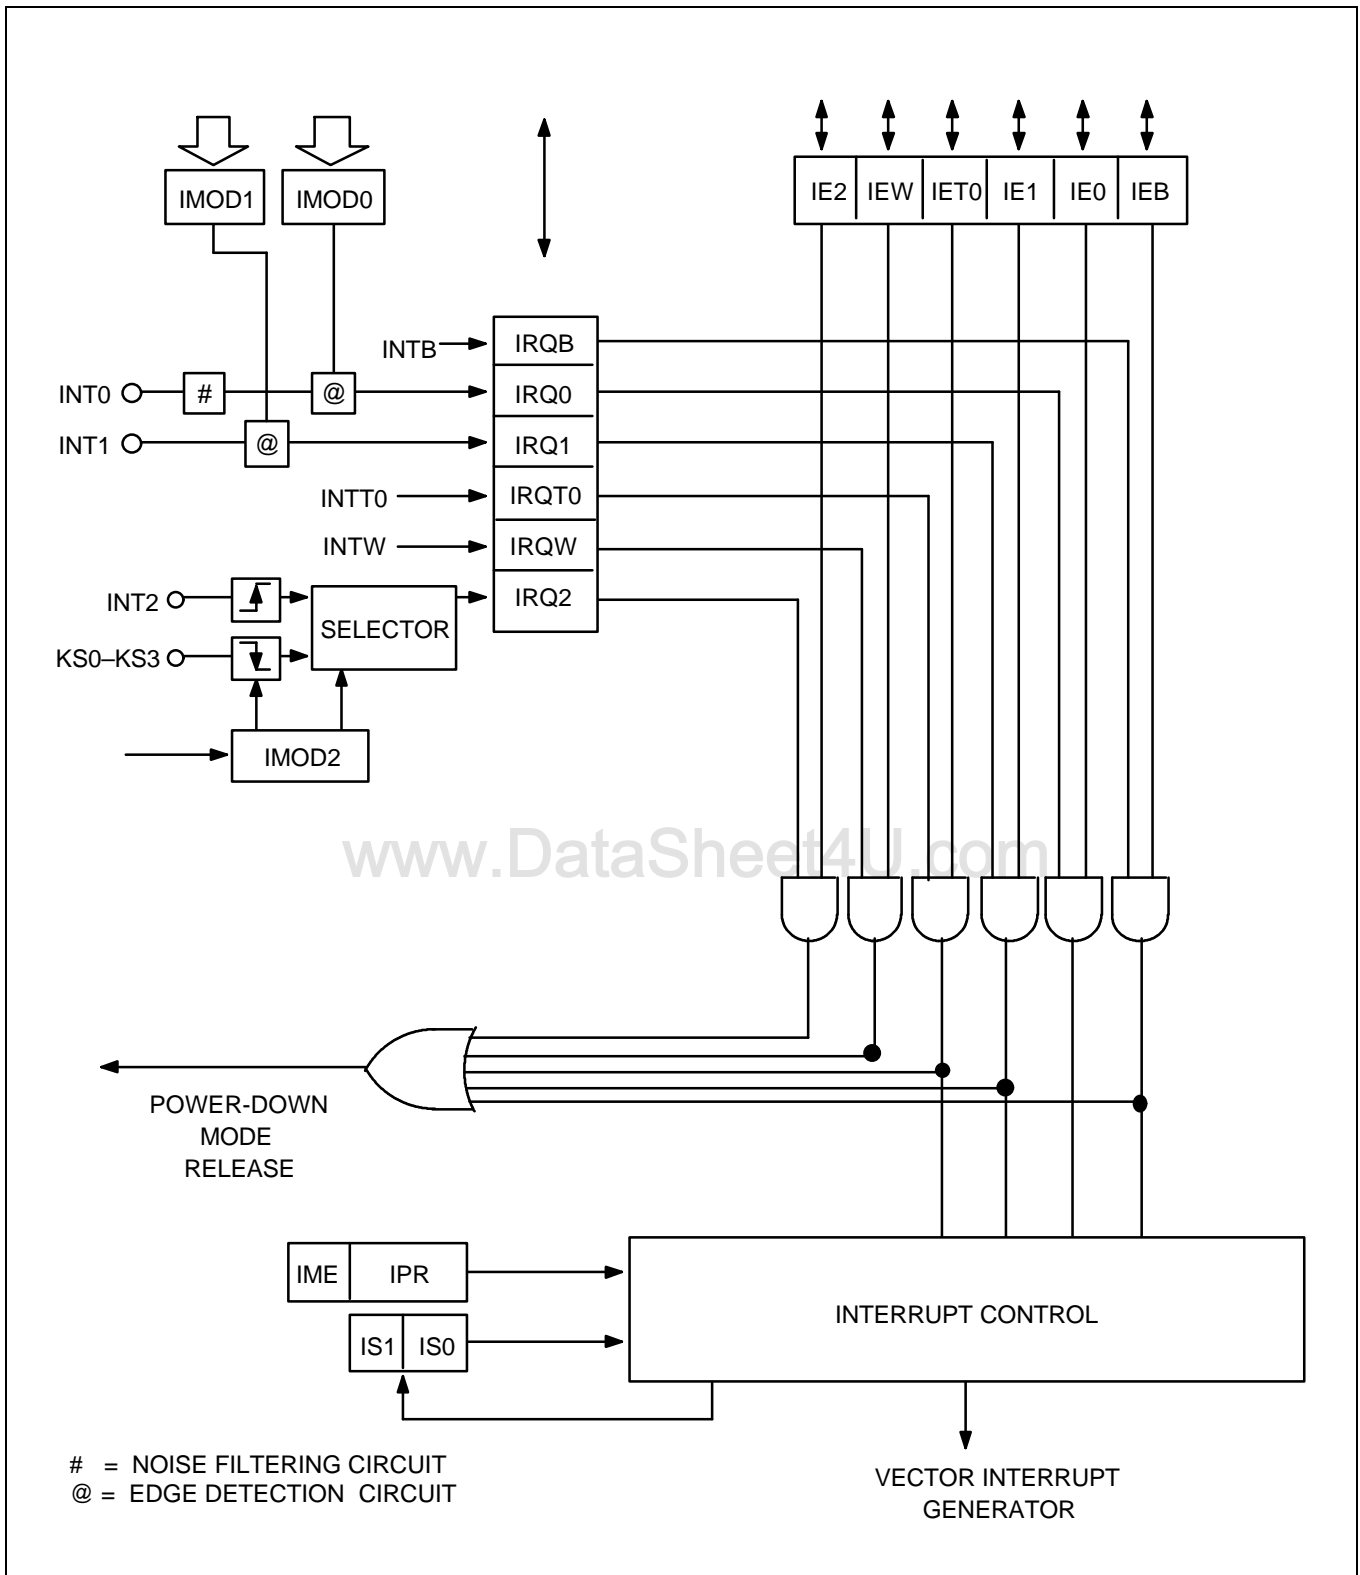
IMOD1
IMOD0
IE2
IEW
IET0
IE1
IE0
IEB
INTB
IRQB
INT0
#
@
IRQ0
INT1
@
IRQ1
INTT0
IRQT0
INTW
IRQW
INT2
SELECTOR
IRQ2
KS0–KS3
IMOD2
www.DataSheet4U.com
POWER-DOWN MODE RELEASE
IME
IPR
INTERRUPT CONTROL
IS1
IS0
# = NOISE FILTERING CIRCUIT
@ = EDGE DETECTION CIRCUIT
VECTOR INTERRUPT GENERATOR